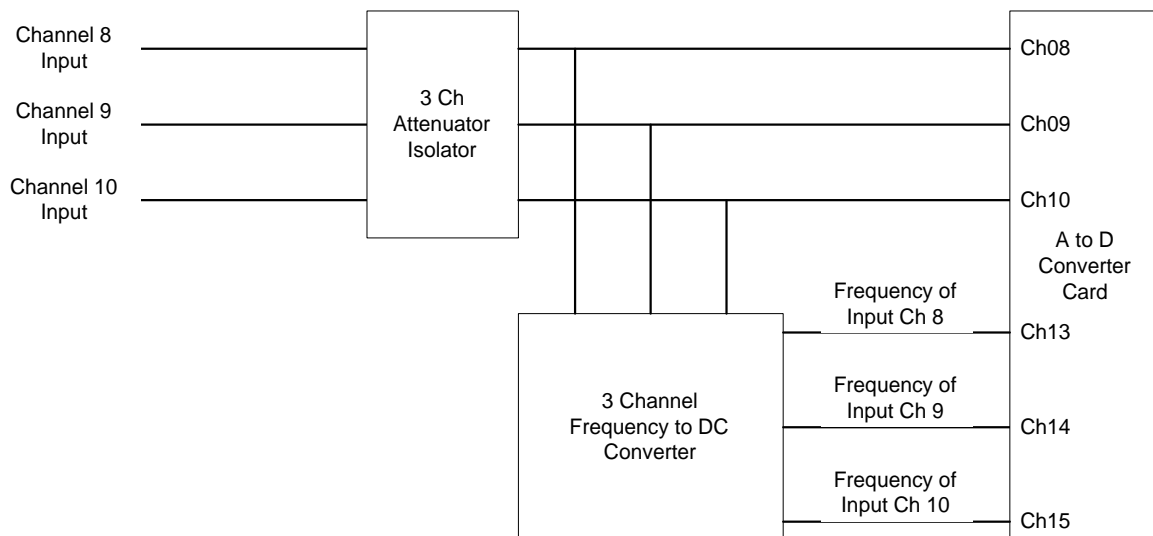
Channel 8 Input

Channel 9 Input

Channel 10 Input

3 Ch Attenuator Isolator

Ch08

Ch09

Ch10

A to D Converter Card

3 Channel Frequency to DC Converter

Frequency of Input Ch 8

Ch13

Frequency of Input Ch 9

Ch14

Frequency of Input Ch 10

Ch15